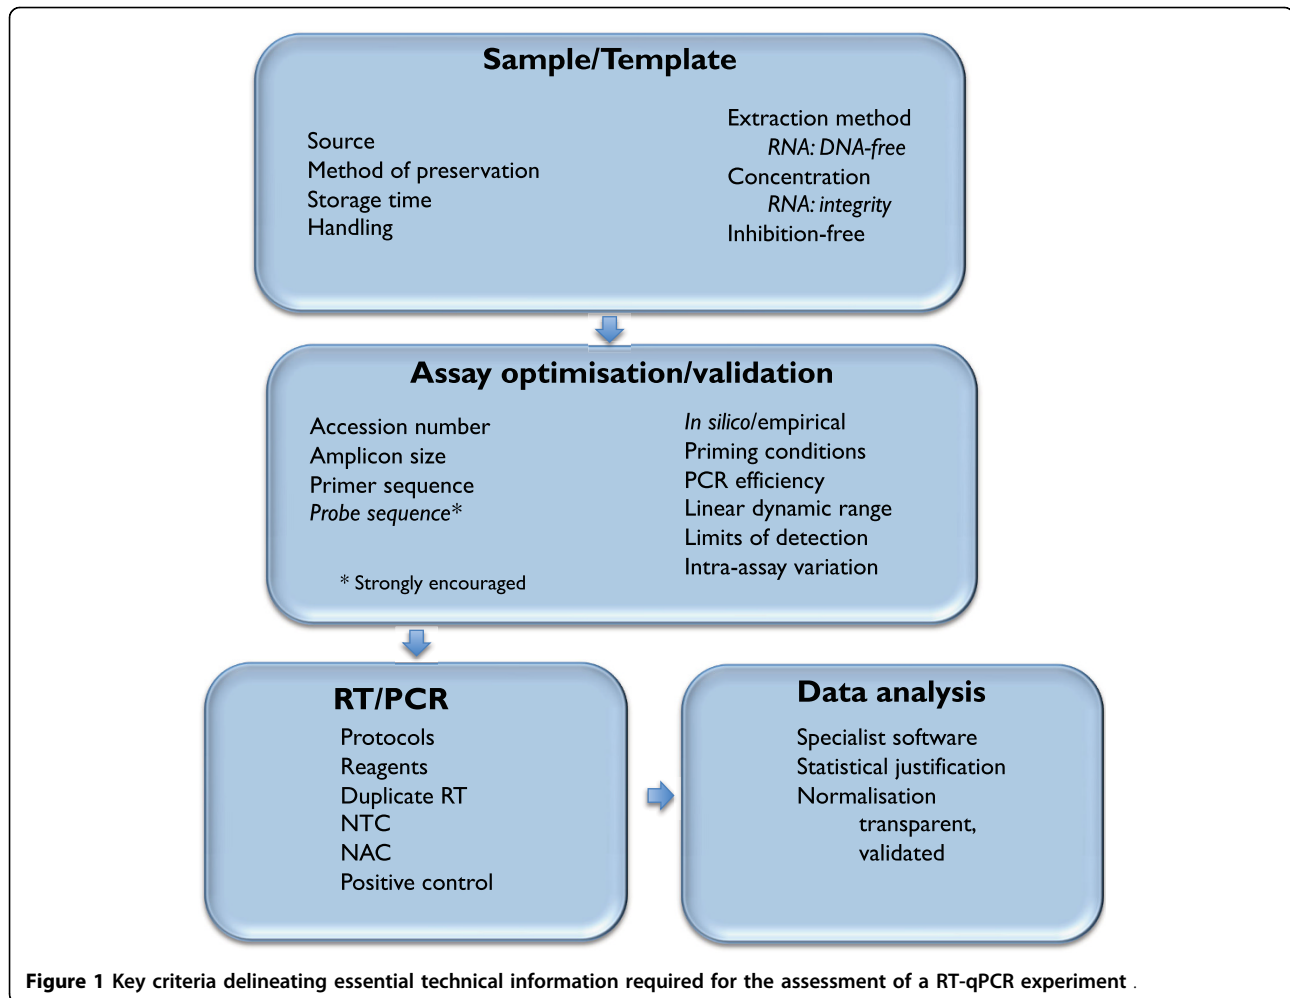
Sample/Template

Source
Method of preservation
Storage time
Handling

Extraction method
*RNA: DNA-free*
Concentration
*RNA: integrity*
Inhibition-free

Assay optimisation/validation

Accession number
Amplicon size
Primer sequence
*Probe sequence**

* Strongly encouraged

*In silico*/empirical
Priming conditions
PCR efficiency
Linear dynamic range
Limits of detection
Intra-assay variation

RT/PCR

Protocols
Reagents
Duplicate RT
NTC
NAC
Positive control

Data analysis

Specialist software
Statistical justification
Normalisation
transparent,
validated

**Figure 1** Key criteria delineating essential technical information required for the assessment of a RT-qPCR experiment .